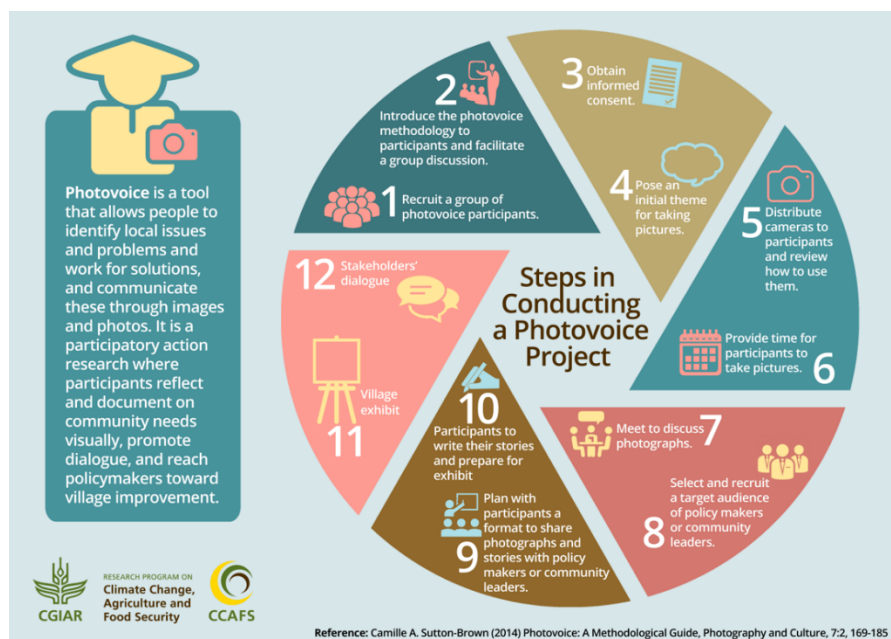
**Photovoice** is a tool that allows people to identify local issues and problems and work for solutions, and communicate these through images and photos. It is a participatory action research where participants reflect and document on community needs visually, promote dialogue, and reach policymakers toward village improvement.

Steps in Conducting a Photovoice Project

1 Recruit a group of photovoice participants.

2 Introduce the photovoice methodology to participants and facilitate a group discussion.

3 Obtain informed consent.

4 Pose an initial theme for taking pictures.

5 Distribute cameras to participants and review how to use them.

6 Provide time for participants to take pictures.

7 Meet to discuss photographs.

8 Select and recruit a target audience of policy makers or community leaders.

9 Plan with participants a format to share photographs and stories with policy makers or community leaders.

10 Participants to write their stories and prepare for exhibit

11 Village exhibit

12 Stakeholders' dialogue

CGIAR

RESEARCH PROGRAM ON Climate Change, Agriculture and Food Security

CCAFS

Reference: Camille A. Sutton-Brown (2014) Photovoice: A Methodological Guide, Photography and Culture, 7:2, 169-185.